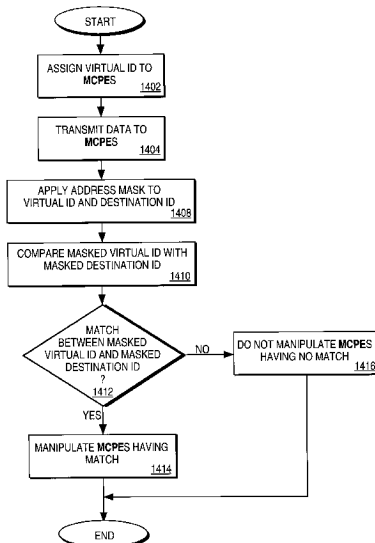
START

ASSIGN VIRTUAL ID TO MCPES
1402

TRANSMIT DATA TO MCPES
1404

APPLY ADDRESS MASK TO VIRTUAL ID AND DESTINATION ID
1408

COMPARE MASKED VIRTUAL ID WITH MASKED DESTINATION ID
1410

MATCH BETWEEN MASKED VIRTUAL ID AND MASKED DESTINATION ID ?
1412

NO

DO NOT MANIPULATE MCPES HAVING NO MATCH
1416

YES

MANIPULATE MCPES HAVING MATCH
1414

END